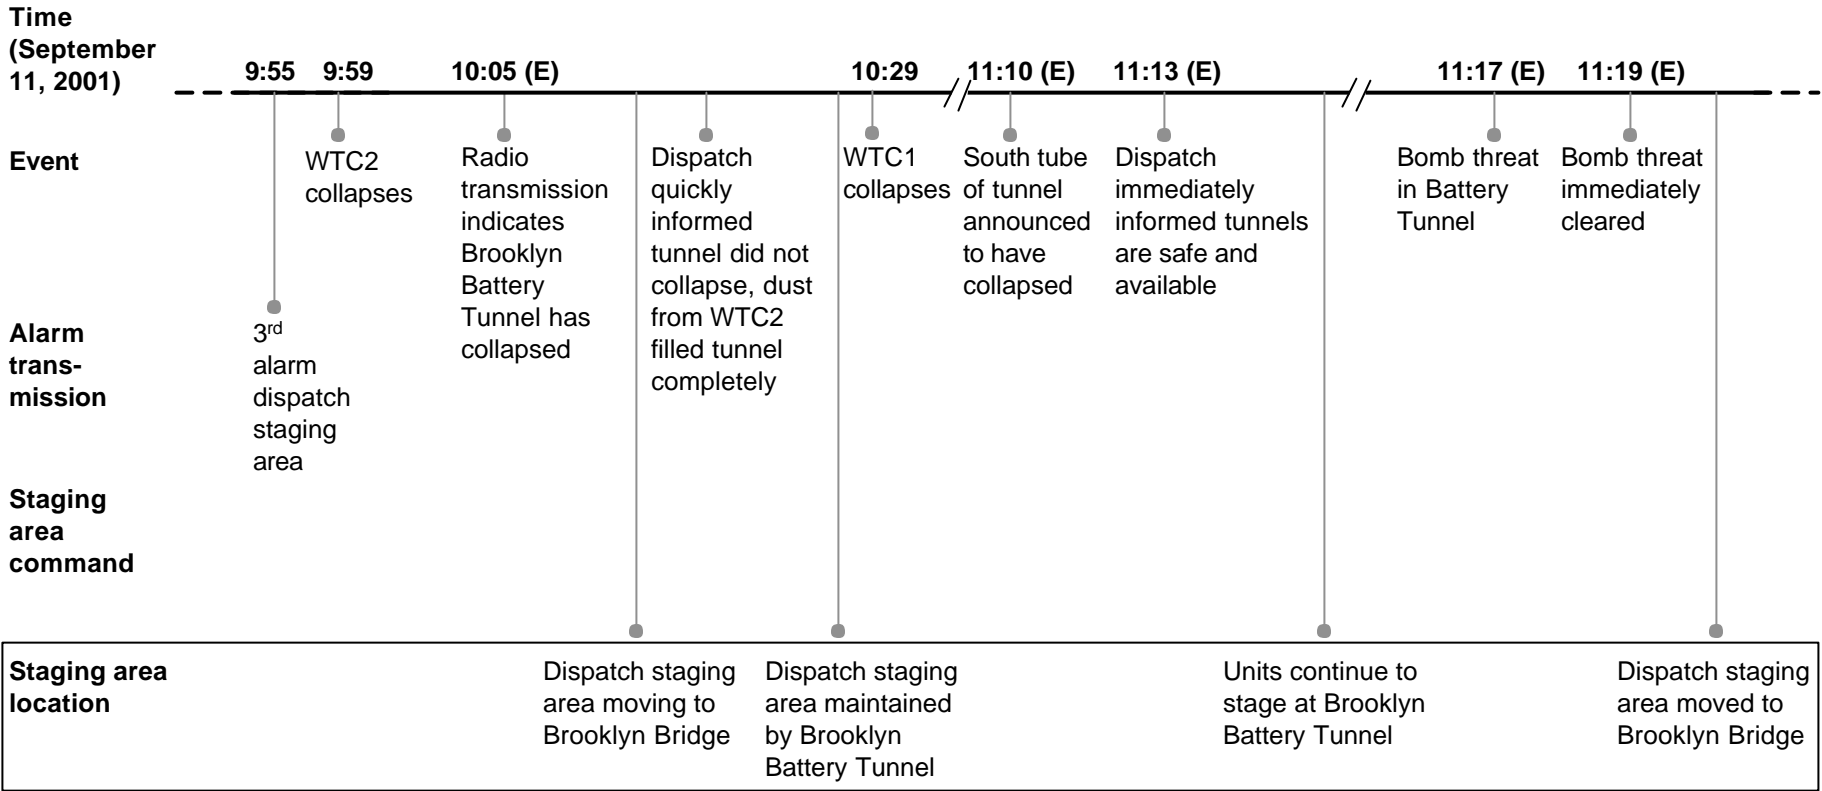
Time (September 11, 2001)

9:55 9:59 10:05 (E) 10:29 11:10 (E) 11:13 (E) 11:17 (E) 11:19 (E)

Event

WTC2 collapses

Radio transmission indicates Brooklyn Battery Tunnel has collapsed

Dispatch quickly informed tunnel did not collapse, dust from WTC2 filled tunnel completely

WTC1 collapses

South tube of tunnel announced to have collapsed

Dispatch immediately informed tunnels are safe and available

Bomb threat in Battery Tunnel

Bomb threat immediately cleared

Alarm transmission

3$^{rd}$ alarm dispatch staging area

Staging area command

Staging area location

Dispatch staging area moving to Brooklyn Bridge

Dispatch staging area maintained by Brooklyn Battery Tunnel

Units continue to stage at Brooklyn Battery Tunnel

Dispatch staging area moved to Brooklyn Bridge